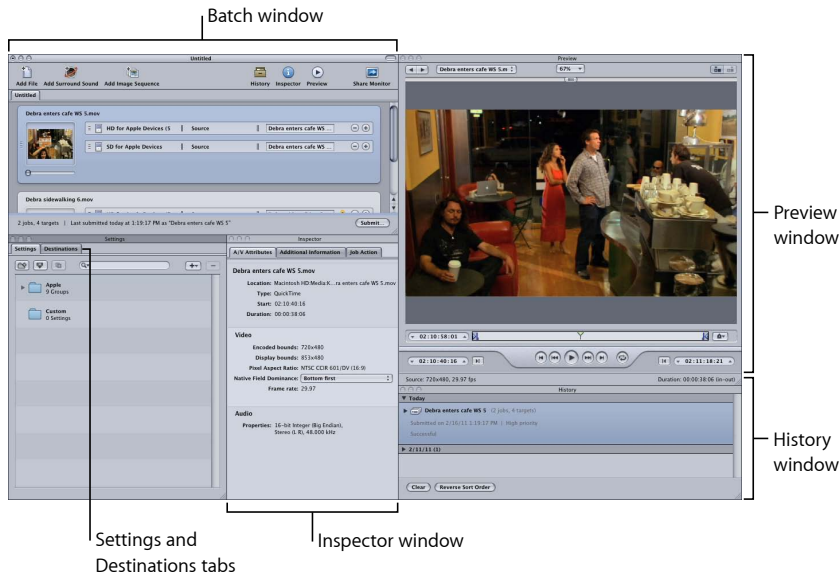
Batch window

Untitled

Add File Add Surround Sound Add Image Sequence

History Inspector Preview

Share Monitor

Untitled

Debra enters cafe WS 5.mov

HD for Apple Devices (5 | Source | Debra enters cafe WS

SD for Apple Devices | Source | Debra enters cafe WS

Debra sidewalking 6.mov

2 jobs, 4 targets | Last submitted today at 1:19:17 PM as "Debra enters cafe WS 5"

Submit...

Settings

Settings Destinations

Apple
9 Groups

Custom
0 Settings

Inspector

A/V Attributes Additional Information Job Action

Debra enters cafe WS 5.mov

Location: Macintosh HD/Media/K...ra enters cafe WS 5.mov

Type: QuickTime

Start: 02:10:40:16

Duration: 00:00:38:06

Video

Encoded bounds: 720x480

Display bounds: 853x480

Pixel Aspect Ratio: NTSC CCIR 601/DV (16:9)

Native Field Dominance: Bottom first

Frame rate: 29.97

Audio

Properties: 16-bit Integer (Big Endian), Stereo (L R), 48.000 kHz

Preview

Debra enters cafe WS 5.m

67%

02:10:58:01

02:10:40:16

02:11:18:21

Source: 720x480, 29.97 fps

Duration: 00:00:38:06 (in-out)

History

Today

Debra enters cafe WS 5 (2 jobs, 4 targets)

Submitted on 2/16/11 1:19:17 PM | High priority

Successful

2/11/11 (1)

Clear Reverse Sort Order

Preview window

History window

Settings and Destinations tabs

Inspector window